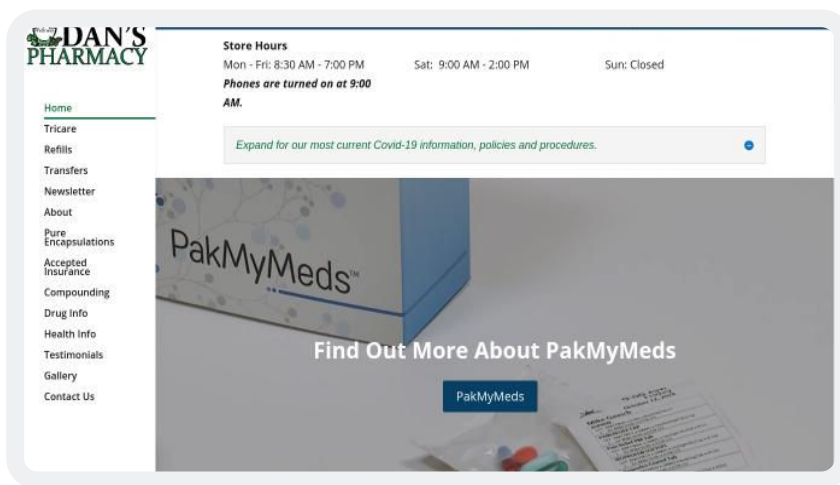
DAN'S PHARMACY

Home
Tricare
Refills
Transfers
Newsletter
About
Pure Encapsulations
Accepted Insurance
Compounding
Drug Info
Health Info
Testimonials
Gallery
Contact Us

Store Hours
Mon - Fri: 8:30 AM - 7:00 PM
Phones are turned on at 9:00 AM.
Sat: 9:00 AM - 2:00 PM
Sun: Closed

Expand for our most current Covid-19 information, policies and procedures.

PakMyMeds™

Find Out More About PakMyMeds

PakMyMeds